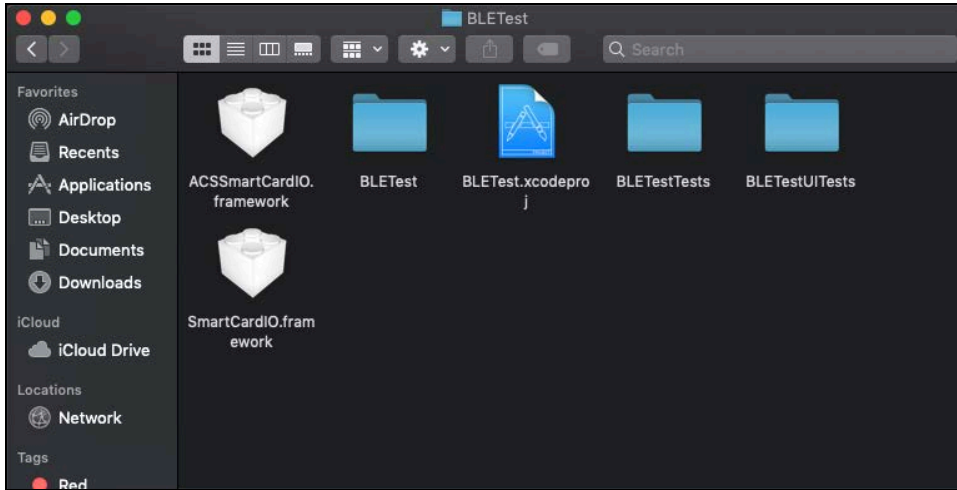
BLETest

Search

Favorites
AirDrop
Recents
Applications
Desktop
Documents
Downloads

iCloud
iCloud Drive

Locations
Network

Tags
Red

ACSSmartCardIO.framework
BLETest
BLETest.xcodeproj
BLETestTests
BLETestUITests
SmartCardIO.framework